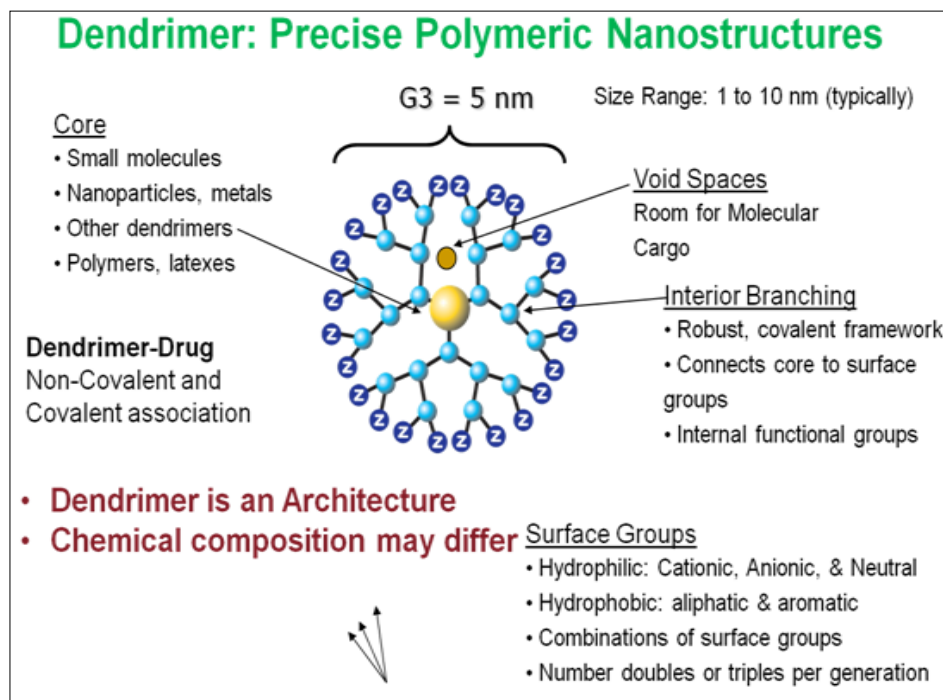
Dendrimer: Precise Polymeric Nanostructures

G3 = 5 nm

Size Range: 1 to 10 nm (typically)

Core
• Small molecules
• Nanoparticles, metals
• Other dendrimers
• Polymers, latexes

Void Spaces
Room for Molecular Cargo

Interior Branching
• Robust, covalent framework
• Connects core to surface groups
• Internal functional groups

Dendrimer-Drug
Non-Covalent and Covalent association

Z Z Z Z Z Z Z Z Z Z Z Z Z Z Z Z Z Z Z Z Z Z Z Z Z Z Z Z Z Z Z Z

• Dendrimer is an Architecture
• Chemical composition may differ

Surface Groups
• Hydrophilic: Cationic, Anionic, & Neutral
• Hydrophobic: aliphatic & aromatic
• Combinations of surface groups
• Number doubles or triples per generation